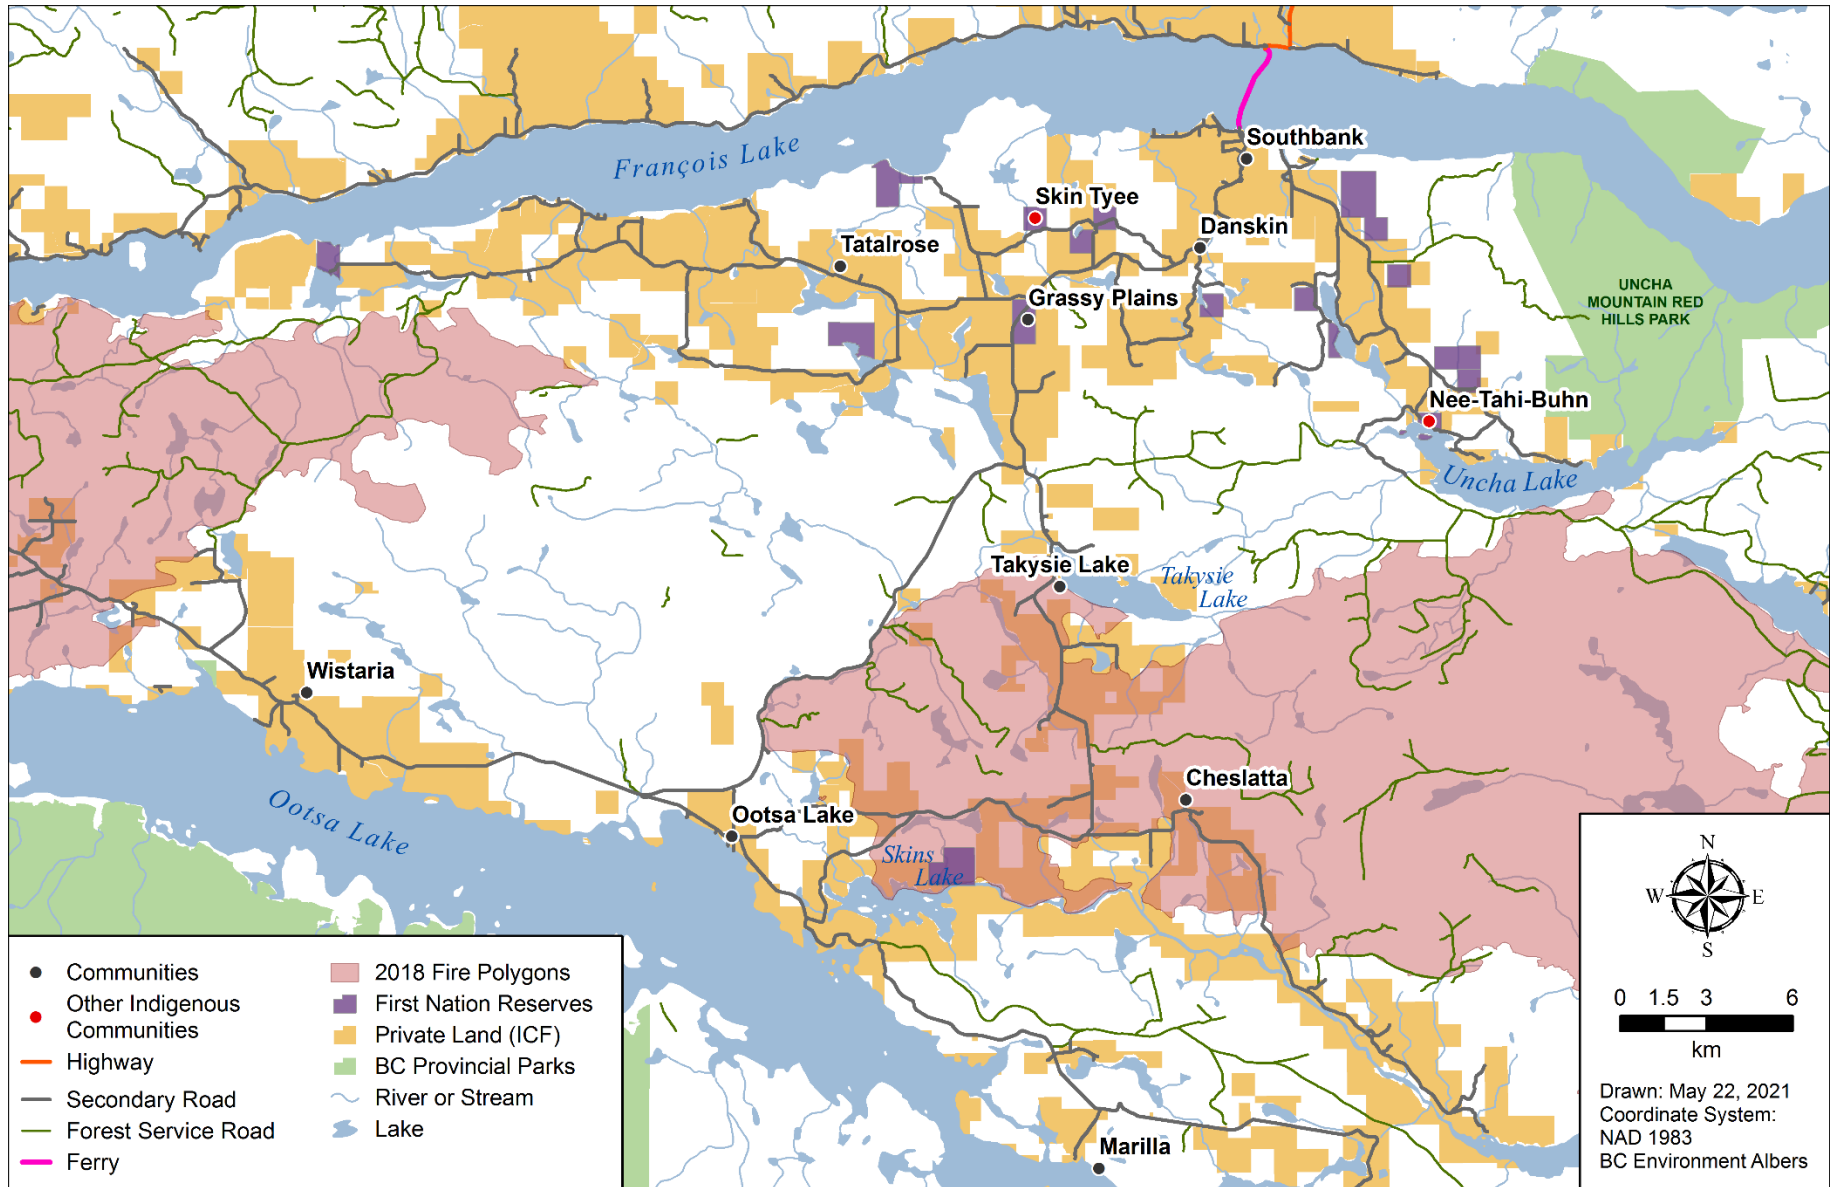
François Lake

Southbank

Skin Tyee

Danskin

Tatalrose

Grassy Plains

UNCHA MOUNTAIN RED HILLS PARK

Nee-Tahi-Buhn

Uncha Lake

Takysie Lake

Takysie Lake

Wistaria

Cheslatta

Ootsa Lake

Ootsa Lake

Skins Lake

Marilla

Communities
Other Indigenous Communities
Highway
Secondary Road
Forest Service Road
Ferry
2018 Fire Polygons
First Nation Reserves
Private Land (ICF)
BC Provincial Parks
River or Stream
Lake

N
W
E
S

0 1.5 3 6
km

Drawn: May 22, 2021
Coordinate System:
NAD 1983
BC Environment Albers